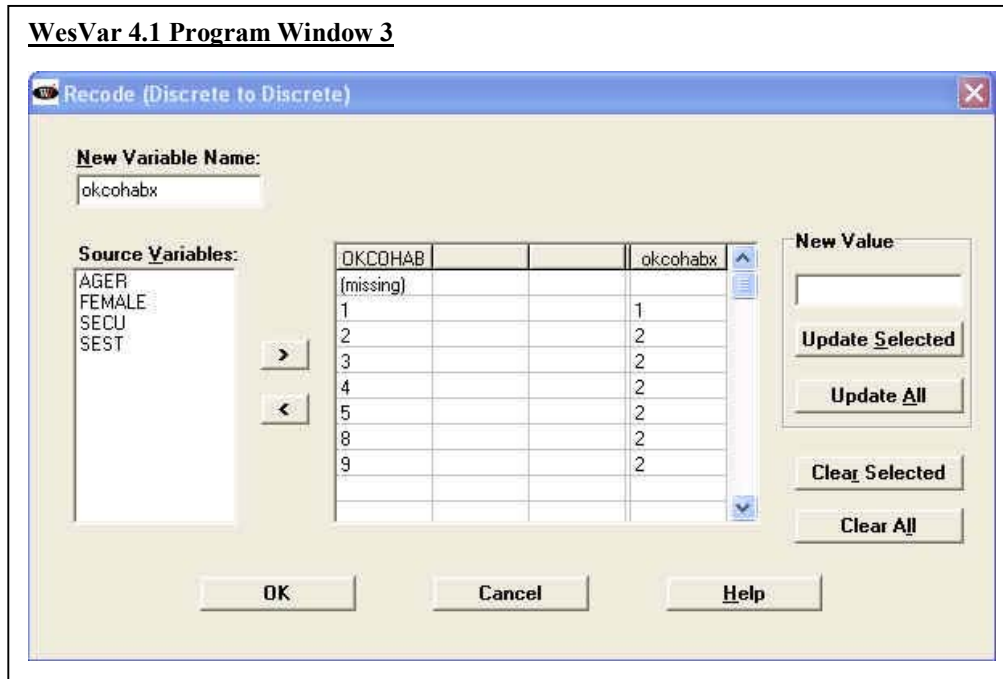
WesVar 4.1 Program Window 3

Recode (Discrete to Discrete)

New Variable Name:

okcohabx

Source Variables:

AGER
FEMALE
SECU
SEST

>

<

| OKCOHAB | | | okcohabx |
|---|---|---|---|
| (missing) | | | |
| 1 | | | 1 |
| 2 | | | 2 |
| 3 | | | 2 |
| 4 | | | 2 |
| 5 | | | 2 |
| 8 | | | 2 |
| 9 | | | 2 |
| | | | |
| | | | |

New Value

Update Selected

Update All

Clear Selected

Clear All

OK

Cancel

Help